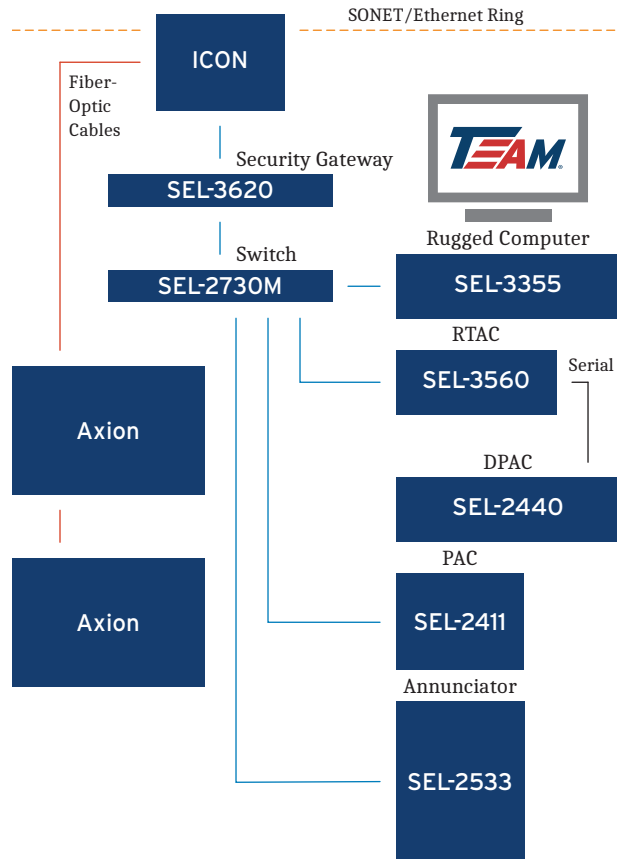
SONET/Ethernet Ring

ICON

Fiber-Optic Cables

TEAM

Security Gateway

SEL-3620

Switch

SEL-2730M

Rugged Computer

SEL-3355

RTAC

SEL-3560

Serial

Axion

DPAC

SEL-2440

PAC

Axion

SEL-2411

Annunciator

SEL-2533